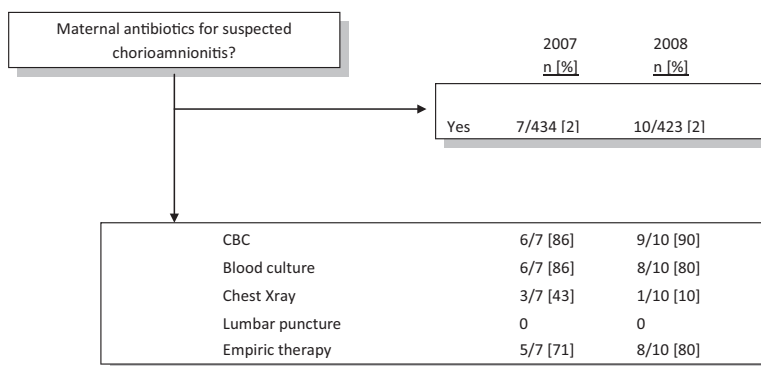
Maternal antibiotics for suspected chorioamnionitis?

2007 n [%]
2008 n [%]

Yes 7/434 [2] 10/423 [2]

| | 2007 | 2008 |
|---|---|---|
| CBC | 6/7 [86] | 9/10 [90] |
| Blood culture | 6/7 [86] | 8/10 [80] |
| Chest Xray | 3/7 [43] | 1/10 [10] |
| Lumbar puncture | 0 | 0 |
| Empiric therapy | 5/7 [71] | 8/10 [80] |